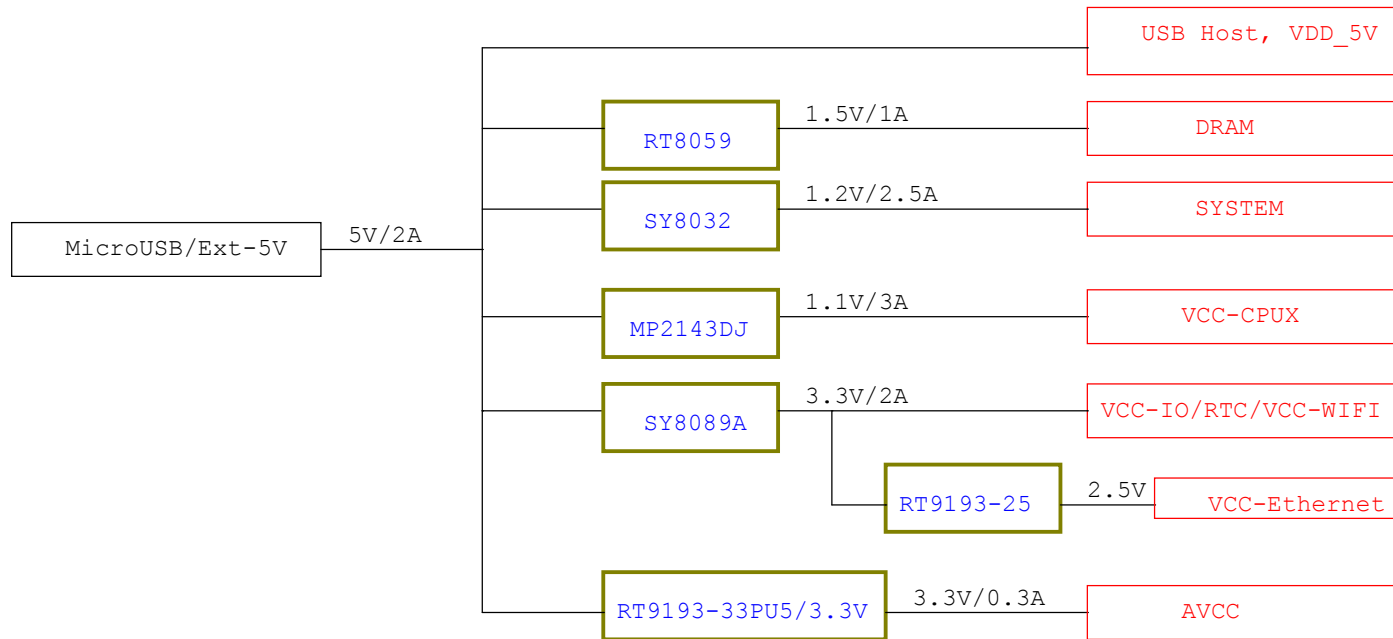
USB Host, VDD_5V

RT8059

1.5V/1A

DRAM

SY8032

1.2V/2.5A

SYSTEM

MicroUSB/Ext-5V

5V/2A

MP2143DJ

1.1V/3A

VCC-CPUX

SY8089A

3.3V/2A

VCC-IO/RTC/VCC-WIFI

RT9193-25

2.5V

VCC-Ethernet

RT9193-33PU5/3.3V

3.3V/0.3A

AVCC